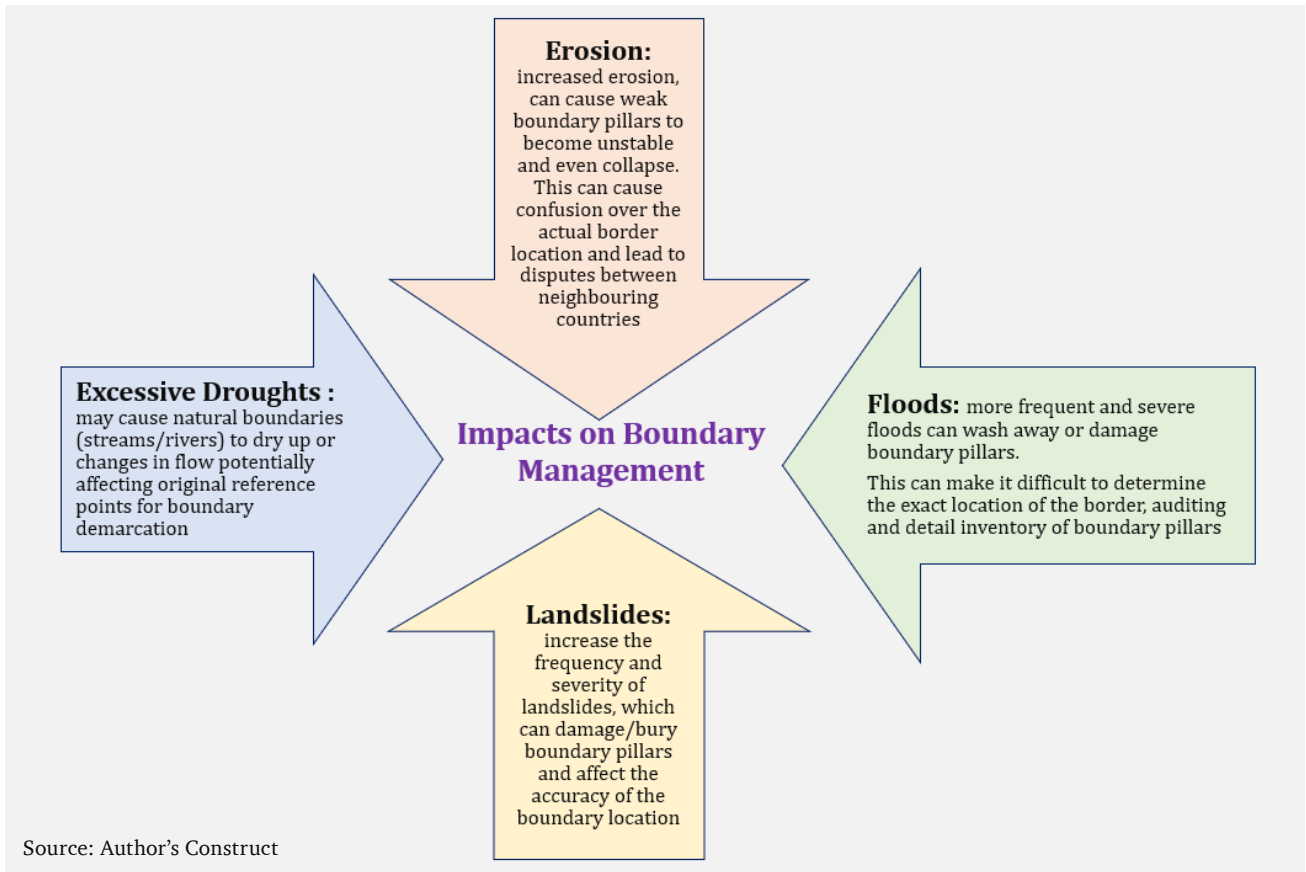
Erosion:
increased erosion, can cause weak boundary pillars to become unstable and even collapse. This can cause confusion over the actual border location and lead to disputes between neighbouring countries

Excessive Droughts :
may cause natural boundaries (streams/rivers) to dry up or changes in flow potentially affecting original reference points for boundary demarcation

Impacts on Boundary Management

Floods: more frequent and severe floods can wash away or damage boundary pillars.

This can make it difficult to determine the exact location of the border, auditing and detail inventory of boundary pillars

Landslides:
increase the frequency and severity of landslides, which can damage/bury boundary pillars and affect the accuracy of the boundary location

Source: Author's Construct